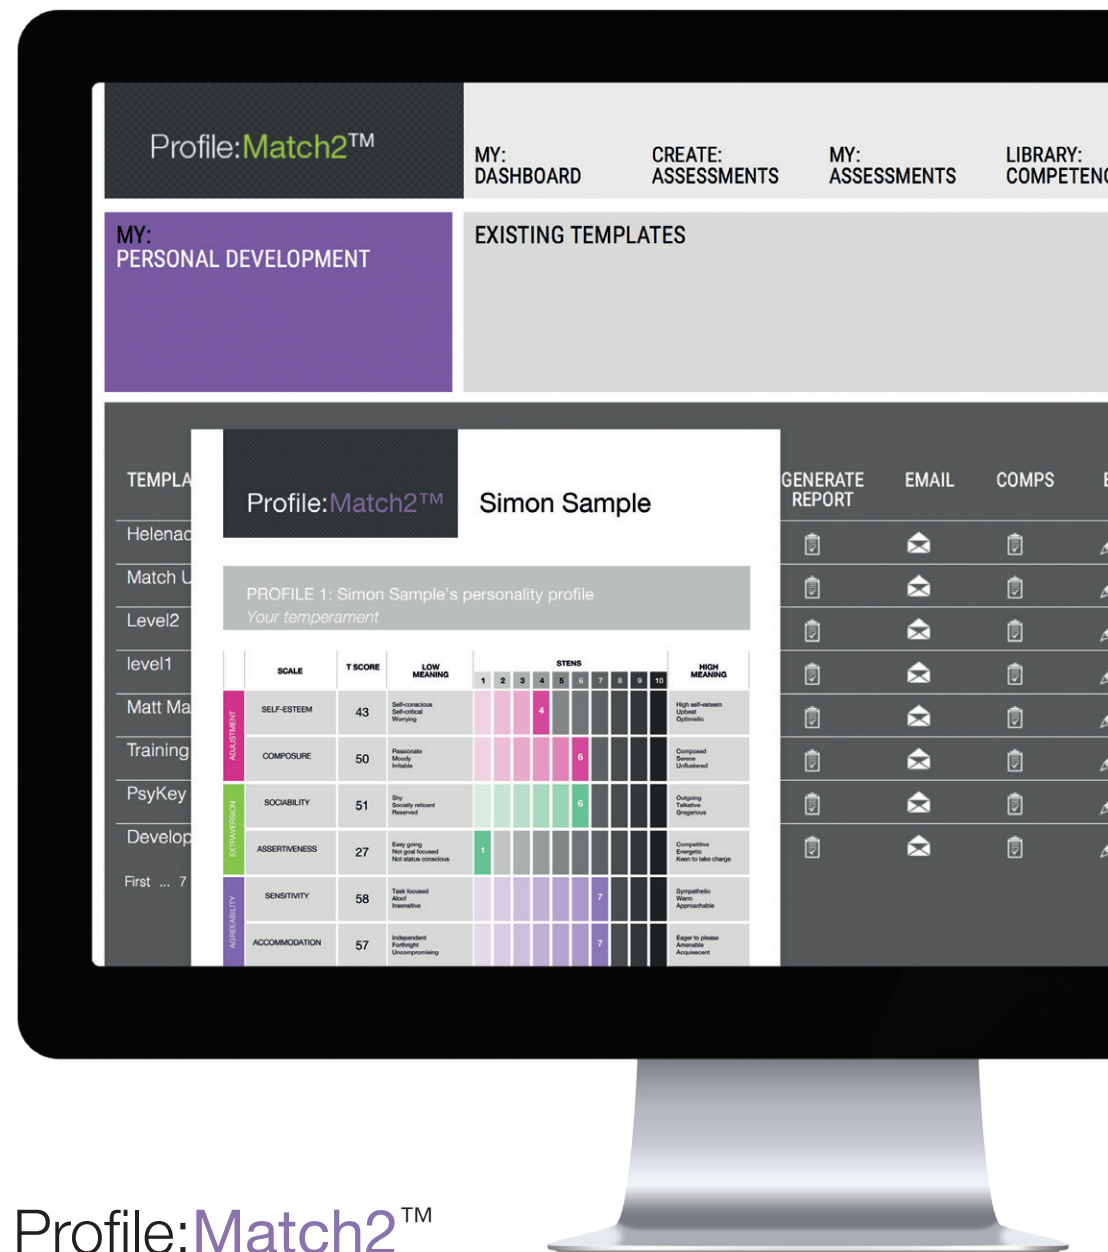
Profile:Match2™

MY: DASHBOARD

CREATE: ASSESSMENTS

MY: ASSESSMENTS

LIBRARY: COMPETEN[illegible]

MY: PERSONAL DEVELOPMENT

EXISTING TEMPLATES

TEMPLA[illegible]

Helenad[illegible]

Match U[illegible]

Level2

level1

Matt Ma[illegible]

Training

PsyKey

Develop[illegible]

First ... 7

GENERATE REPORT

EMAIL

COMPS

Profile:Match2™

Simon Sample

PROFILE 1: Simon Sample's personality profile

Your temperament

| | SCALE | T SCORE | LOW MEANING | STENS 1 2 3 4 5 6 7 8 9 10 | HIGH MEANING |
|---|---|---|---|---|---|
| ADJUSTMENT | SELF-ESTEEM | 43 | Self-conscious Self-critical Worrying | 4 | High self-esteem Upbeat Optimistic |
| | COMPOSURE | 50 | Passionate Moody Irritable | 6 | Composed Serene Unflustered |
| EXTRAVERSION | SOCIABILITY | 51 | Shy Socially reticent Reserved | 6 | Outgoing Talkative Gregarious |
| | ASSERTIVENESS | 27 | Easy going Not goal focused Not status conscious | 1 | Competitive Energetic Keen to take charge |
| AGREEABILITY | SENSITIVITY | 58 | Task focused Aloof Insensitive | 7 | Sympathetic Warm Approachable |
| | ACCOMMODATION | 57 | Independent Forthright Uncompromising | 7 | Eager to please Amenable Acquiescent |

Profile:Match2™